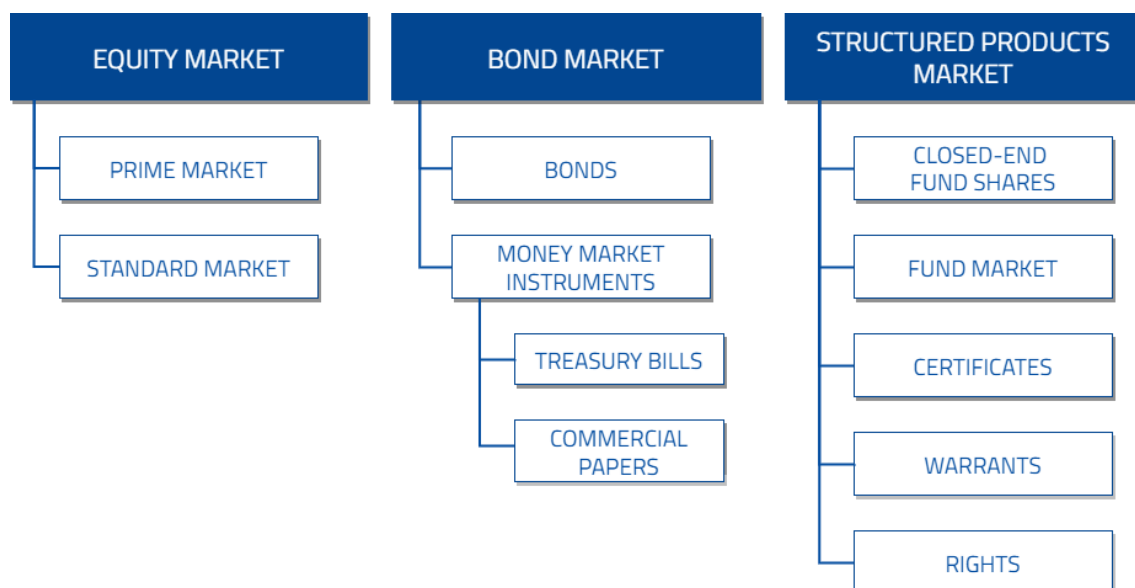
EQUITY MARKET

PRIME MARKET

STANDARD MARKET

BOND MARKET

BONDS

MONEY MARKET INSTRUMENTS

TREASURY BILLS

COMMERCIAL PAPERS

STRUCTURED PRODUCTS MARKET

CLOSED-END FUND SHARES

FUND MARKET

CERTIFICATES

WARRANTS

RIGHTS